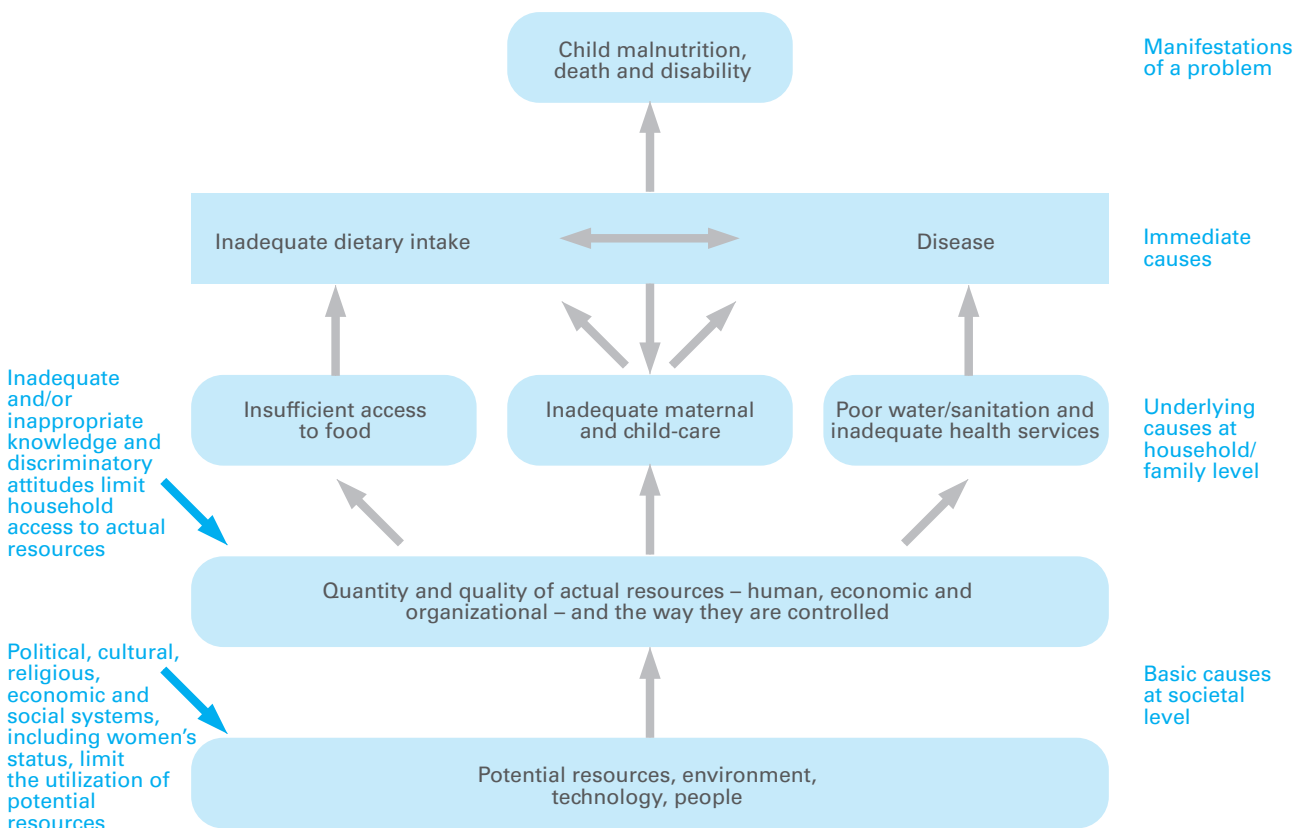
Child malnutrition, death and disability

Manifestations of a problem

Inadequate dietary intake

Disease

Immediate causes

Inadequate and/or inappropriate knowledge and discriminatory attitudes limit household access to actual resources

Insufficient access to food

Inadequate maternal and child-care

Poor water/sanitation and inadequate health services

Underlying causes at household/ family level

Quantity and quality of actual resources – human, economic and organizational – and the way they are controlled

Political, cultural, religious, economic and social systems, including women's status, limit the utilization of potential resources

Basic causes at societal level

Potential resources, environment, technology, people